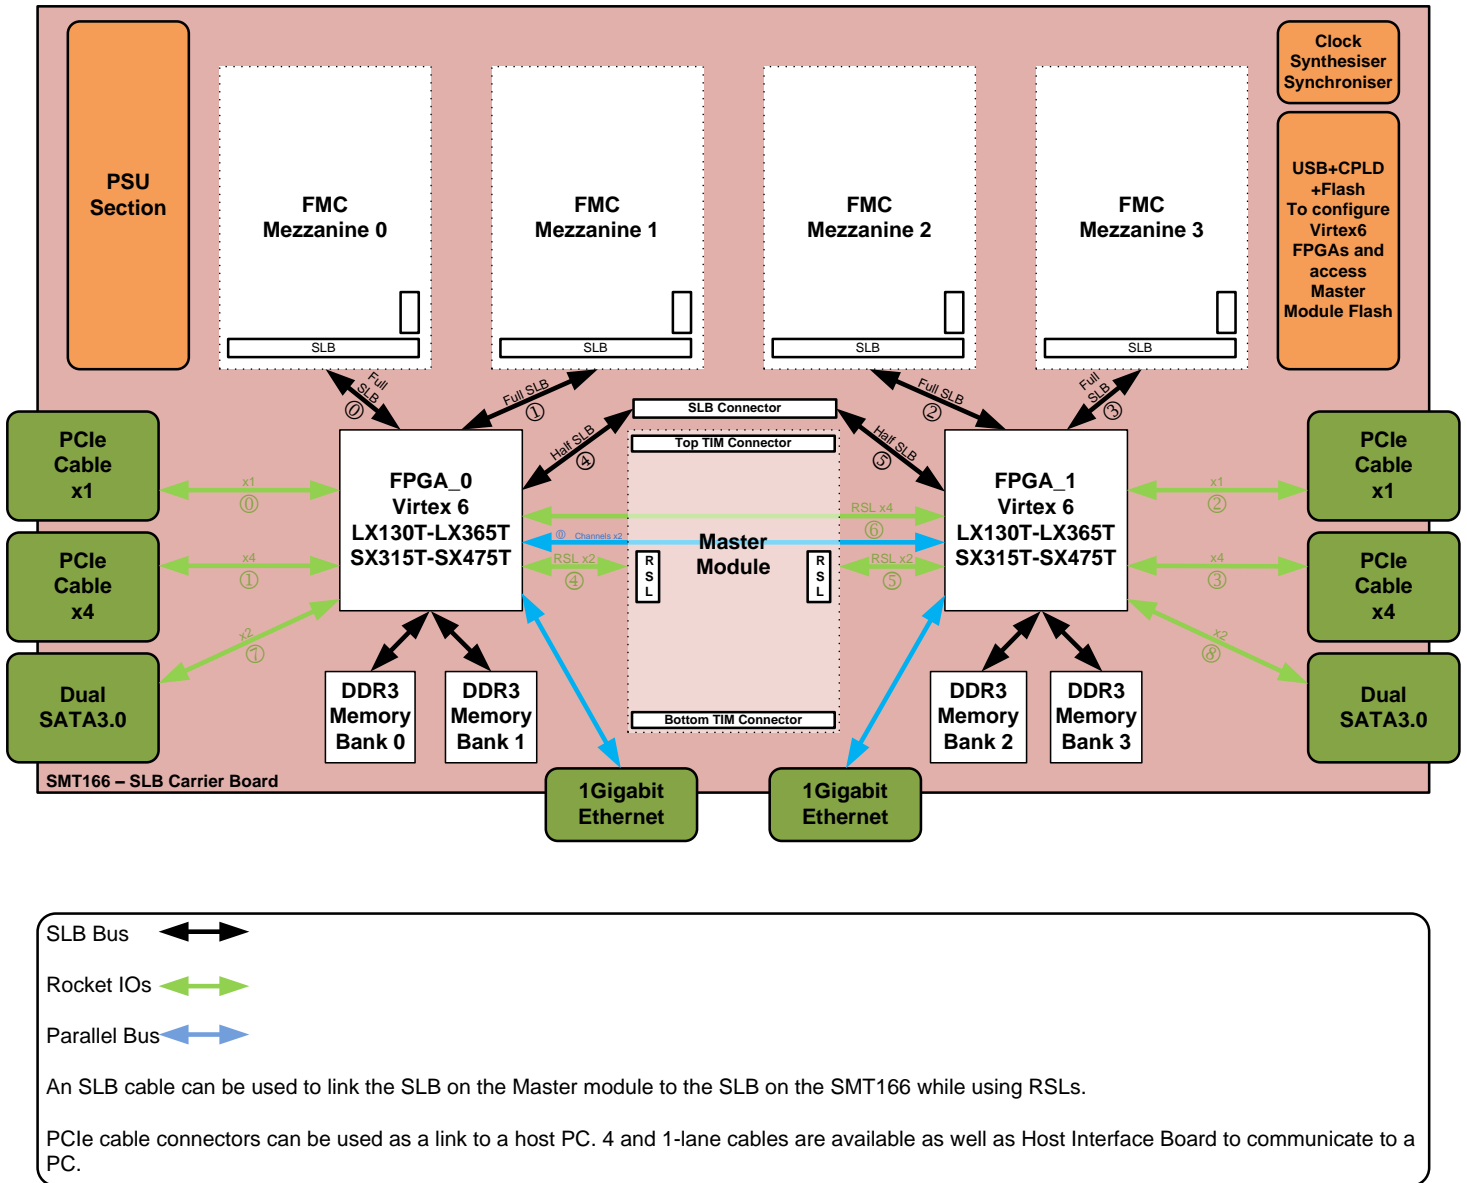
PSU Section

FMC Mezzanine 0

SLB

FMC Mezzanine 1

SLB

FMC Mezzanine 2

SLB

FMC Mezzanine 3

SLB

Clock Synthesiser Synchroniser

USB+CPLD +Flash To configure Virtex6 FPGAs and access Master Module Flash

Full SLB ⓪

Full SLB ①

Full SLB ②

Full SLB ③

SLB Connector

Half SLB ④

Half SLB ⑤

Top TIM Connector

PCIe Cable x1

PCIe Cable x4

Dual SATA3.0

x1 ⓪

x4 ①

x2 ⑦

FPGA_0 Virtex 6 LX130T-LX365T SX315T-SX475T

RSL x4 ⑥

Channels x2

RSL x2 ④

Master Module

R S L

R S L

RSL x2 ⑤

FPGA_1 Virtex 6 LX130T-LX365T SX315T-SX475T

x1 ②

x4 ③

x2 ⑧

PCIe Cable x1

PCIe Cable x4

Dual SATA3.0

DDR3 Memory Bank 0

DDR3 Memory Bank 1

Bottom TIM Connector

DDR3 Memory Bank 2

DDR3 Memory Bank 3

SMT166 – SLB Carrier Board

1Gigabit Ethernet

1Gigabit Ethernet

SLB Bus

Rocket IOs

Parallel Bus

An SLB cable can be used to link the SLB on the Master module to the SLB on the SMT166 while using RSLs.

PCIe cable connectors can be used as a link to a host PC. 4 and 1-lane cables are available as well as Host Interface Board to communicate to a PC.